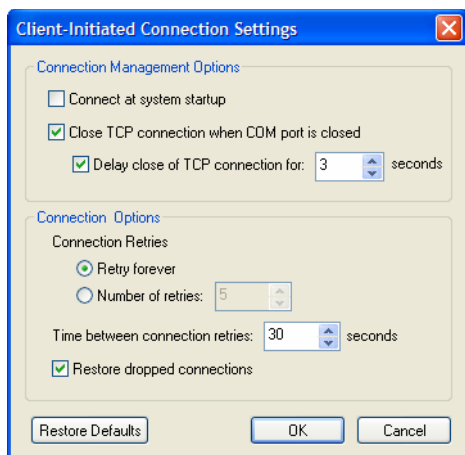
Client-Initiated Connection Settings

Connection Management Options

Connect at system startup

Close TCP connection when COM port is closed

Delay close of TCP connection for: 3 seconds

Connection Options

Connection Retries

Retry forever

Number of retries: 5

Time between connection retries: 30 seconds

Restore dropped connections

Restore Defaults

OK

Cancel